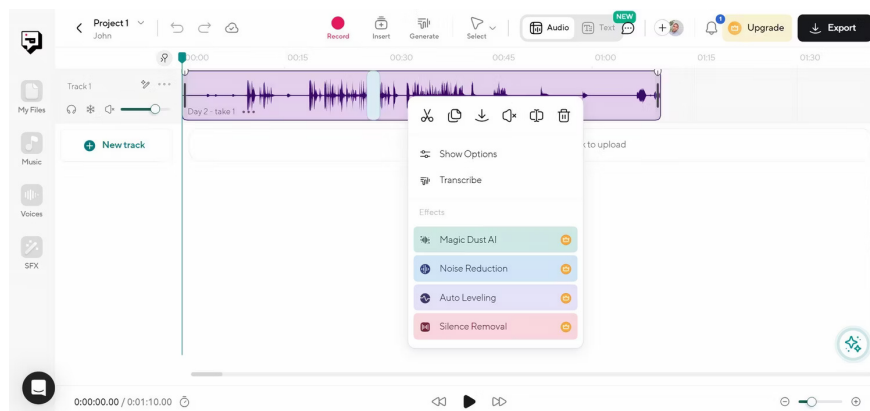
Project 1
John

Record
Insert
Generate
Select
Audio
Text
NEW

1
Upgrade
Export

My Files
Music
Voices
SFX

00:00
00:15
00:30
00:45
01:00
01:15
01:30

Track 1
Day 2 - take 1

New track

k to upload

Show Options
Transcribe

Effects
Magic Dust AI
Noise Reduction
Auto Leveling
Silence Removal

0:00:00.00 / 0:01:10.00